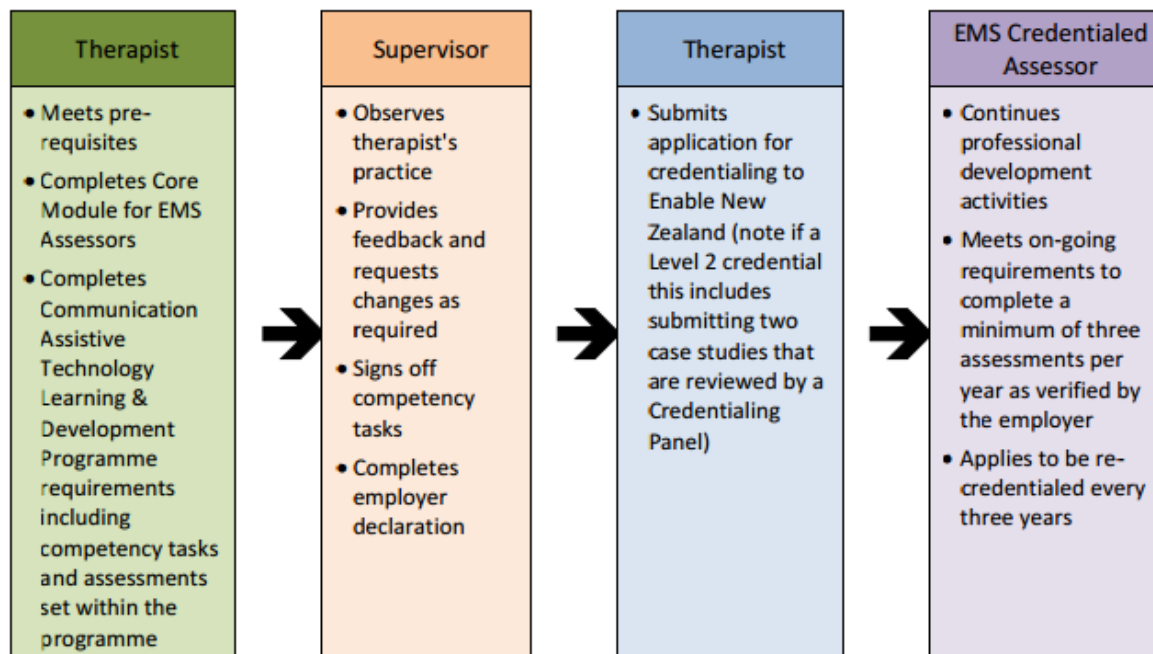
Therapist

- Meets pre-requisites
- Completes Core Module for EMS Assessors
- Completes Communication Assistive Technology Learning & Development Programme requirements including competency tasks and assessments set within the programme

Supervisor

- Observes therapist's practice
- Provides feedback and requests changes as required
- Signs off competency tasks
- Completes employer declaration

Therapist

- Submits application for credentialing to Enable New Zealand (note if a Level 2 credential this includes submitting two case studies that are reviewed by a Credentialing Panel)

EMS Credentialed Assessor

- Continues professional development activities
- Meets on-going requirements to complete a minimum of three assessments per year as verified by the employer
- Applies to be re-credentialed every three years